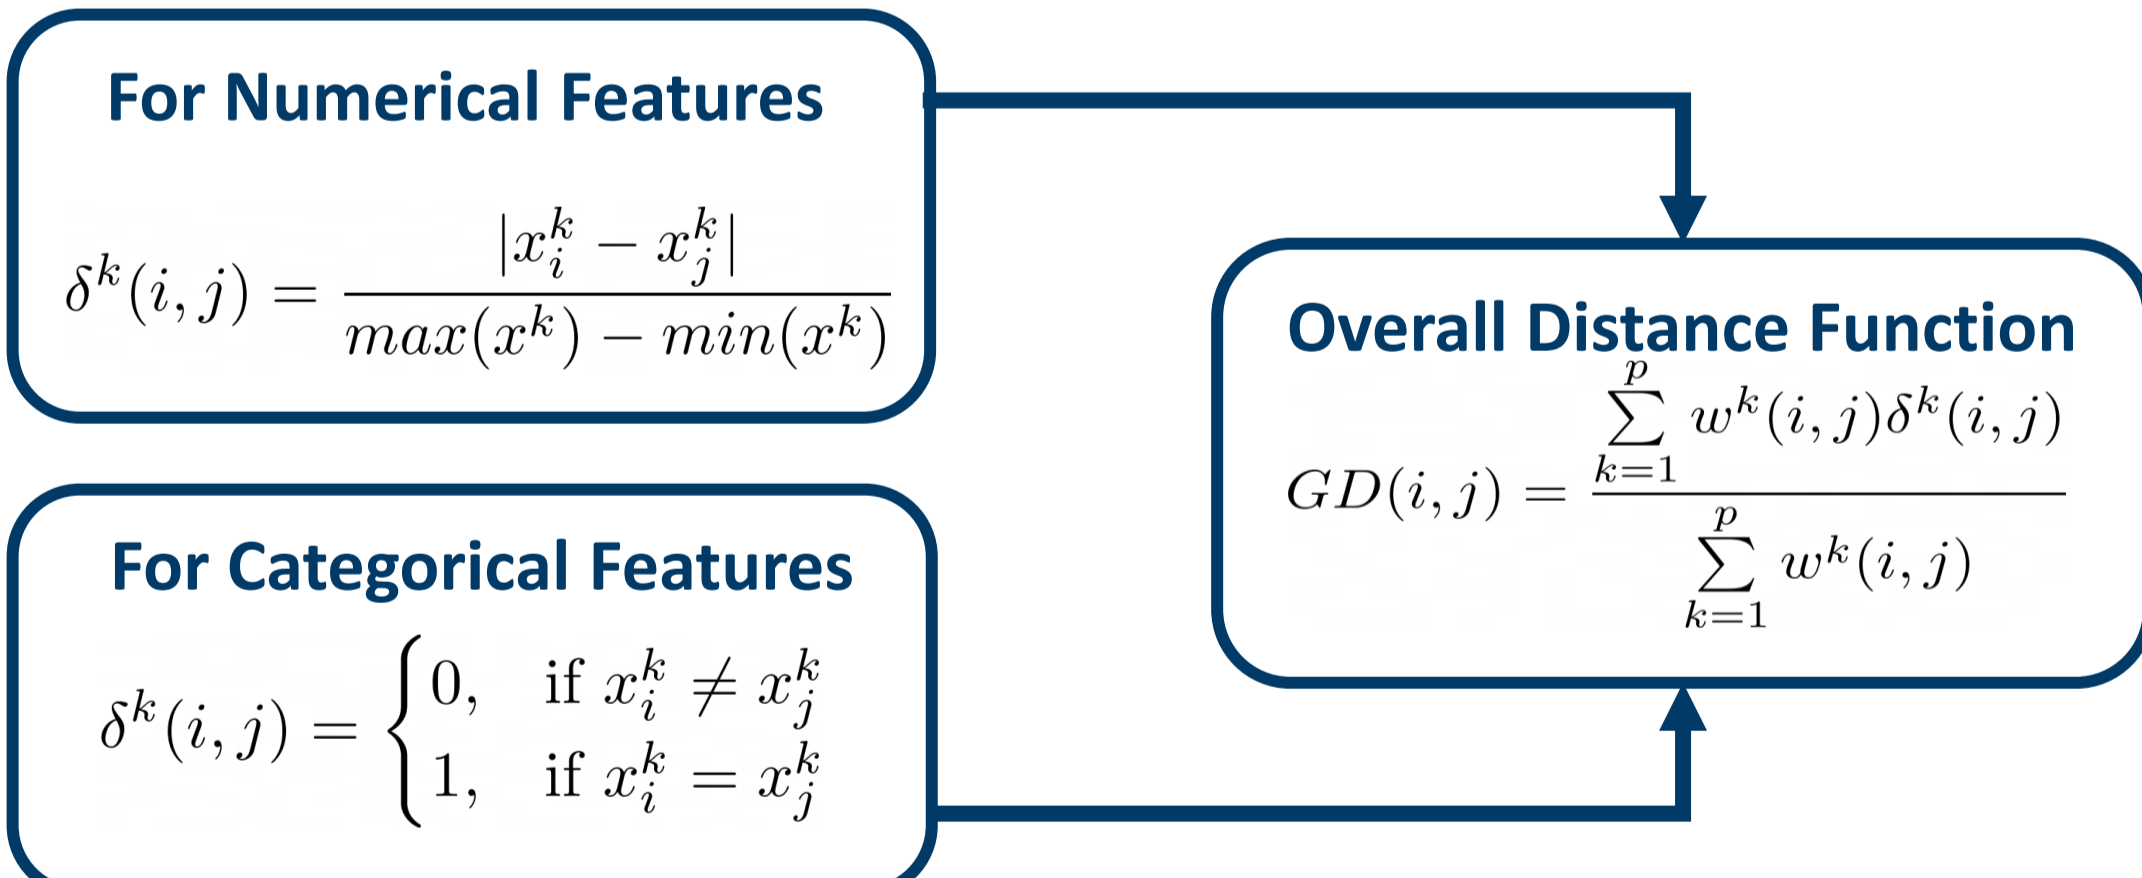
For Numerical Features

$\delta^k(i,j) = \frac{|x_i^k - x_j^k|}{max(x^k) - min(x^k)}$

For Categorical Features

$\delta^k(i,j) = \begin{cases} 0, & \text{if } x_i^k \neq x_j^k \\ 1, & \text{if } x_i^k = x_j^k \end{cases}$

Overall Distance Function

$GD(i,j) = \frac{\sum_{k=1}^{p} w^k(i,j)\delta^k(i,j)}{\sum_{k=1}^{p} w^k(i,j)}$